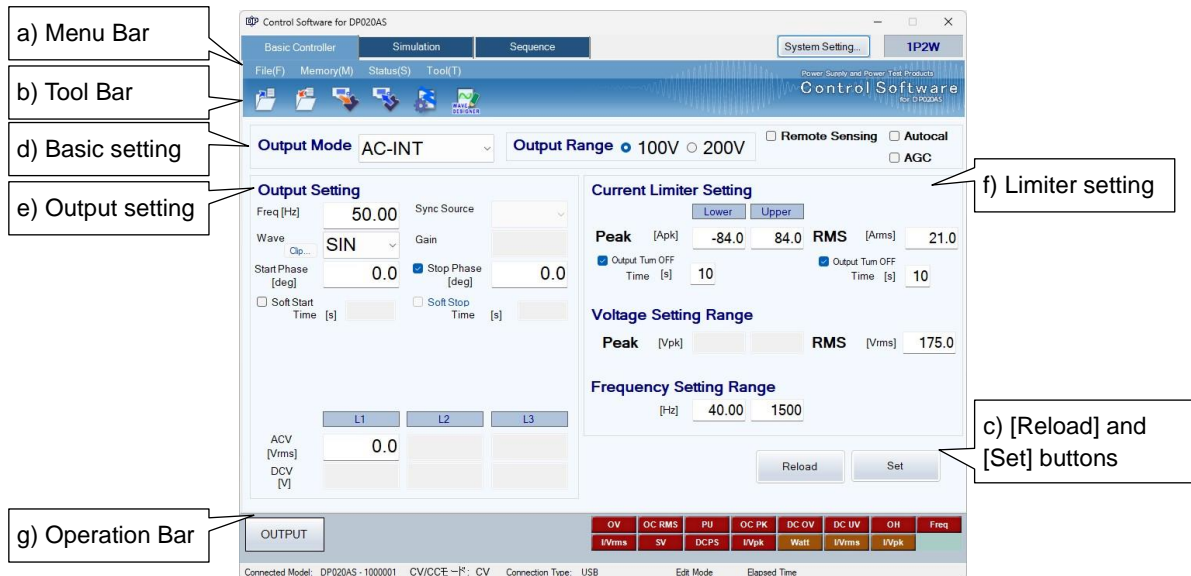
a) Menu Bar

b) Tool Bar

d) Basic setting

e) Output setting

g) Operation Bar

Control Software for DP020AS

Basic Controller | Simulation | Sequence | System Setting... | 1P2W

File(F) Memory(M) Status(S) Tool(T)

Power Supply and Power Test Products
Control Software
for DP020AS

WAVE DESIGNER

Output Mode AC-INT

Output Range 100V 200V

Remote Sensing Autocal

AGC

Output Setting

Freq [Hz] 50.00

Sync Source

Wave Clip... SIN

Gain

Start Phase [deg] 0.0

Stop Phase [deg] 0.0

Soft Start Time [s]

Soft Stop Time [s]

| | L1 | L2 | L3 |
|---|---|---|---|
| ACV [Vrms] | 0.0 | | |
| DCV [V] | | | |

Current Limiter Setting

Lower Upper

Peak [Apk] -84.0 84.0 RMS [Arms] 21.0

Output Turn OFF Time [s] 10

Output Turn OFF Time [s] 10

Voltage Setting Range

Peak [Vpk] RMS [Vrms] 175.0

Frequency Setting Range

[Hz] 40.00 1500

Reload Set

f) Limiter setting

c) [Reload] and [Set] buttons

OUTPUT

| OV | OC RMS | PU | OC PK | DC OV | DC UV | OH | Freq |
|---|---|---|---|---|---|---|---|
| I/Vrms | SV | DCPS | I/Vpk | Watt | I/Vrms | I/Vpk | |

Connected Model: DP020AS - 1000001 CV/CCモード: CV Connection Type: USB Edit Mode Elapsed Time